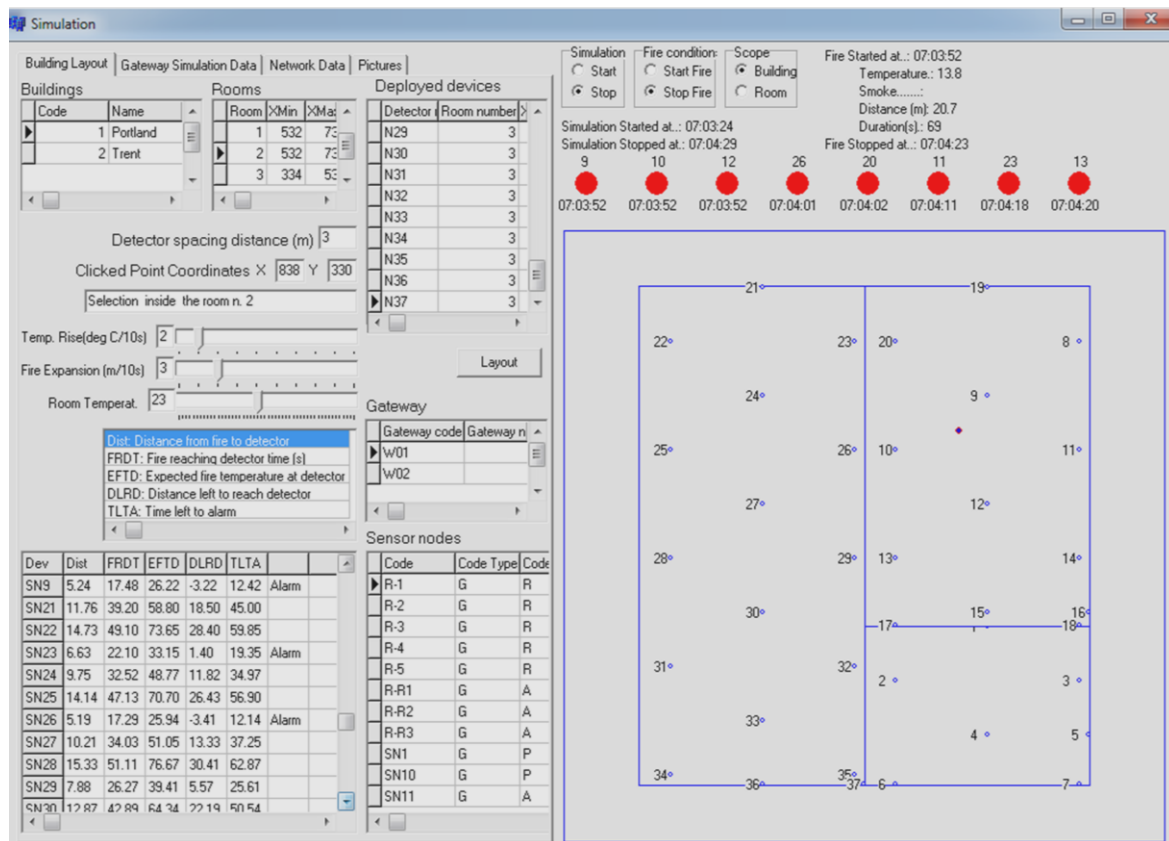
Simulation

Building Layout | Gateway Simulation Data | Network Data | Pictures

Buildings

| Code | Name |
|---|---|
| 1 | Portland |
| 2 | Trent |

Rooms

| Room | XMin | XMa |
|---|---|---|
| 1 | 532 | 73 |
| 2 | 532 | 73 |
| 3 | 334 | 53 |

Deployed devices

| Detector | Room number |
|---|---|
| N29 | 3 |
| N30 | 3 |
| N31 | 3 |
| N32 | 3 |
| N33 | 3 |
| N34 | 3 |
| N35 | 3 |
| N36 | 3 |
| N37 | 3 |

Detector spacing distance (m) 3

Clicked Point Coordinates X 838 Y 330

Selection inside the room n. 2

Temp. Rise(deg C/10s) 2

Fire Expansion (m/10s) 3

Room Temperat. 23

Layout

Dist: Distance from fire to detector
FRDT: Fire reaching detector time (s)
EFTD: Expected fire temperature at detector
DLRD: Distance left to reach detector
TLTA: Time left to alarm

Gateway

| Gateway code | Gateway n |
|---|---|
| W01 | |
| W02 | |

Sensor nodes

| Code | Code Type | Code |
|---|---|---|
| R-1 | G | R |
| R-2 | G | R |
| R-3 | G | R |
| R-4 | G | R |
| R-5 | G | R |
| R-R1 | G | A |
| R-R2 | G | A |
| R-R3 | G | A |
| SN1 | G | P |
| SN10 | G | P |
| SN11 | G | A |

| Dev | Dist | FRDT | EFTD | DLRD | TLTA | |
|---|---|---|---|---|---|---|
| SN9 | 5.24 | 17.48 | 26.22 | -3.22 | 12.42 | Alarm |
| SN21 | 11.76 | 39.20 | 58.80 | 18.50 | 45.00 | |
| SN22 | 14.73 | 49.10 | 73.65 | 28.40 | 59.85 | |
| SN23 | 6.63 | 22.10 | 33.15 | 1.40 | 19.35 | Alarm |
| SN24 | 9.75 | 32.52 | 48.77 | 11.82 | 34.97 | |
| SN25 | 14.14 | 47.13 | 70.70 | 26.43 | 56.90 | |
| SN26 | 5.19 | 17.29 | 25.94 | -3.41 | 12.14 | Alarm |
| SN27 | 10.21 | 34.03 | 51.05 | 13.33 | 37.25 | |
| SN28 | 15.33 | 51.11 | 76.67 | 30.41 | 62.87 | |
| SN29 | 7.88 | 26.27 | 39.41 | 5.57 | 25.61 | |
| SN30 | 12.87 | 42.89 | 64.34 | 22.19 | 50.54 | |

Simulation: Start, Stop
Fire condition: Start Fire, Stop Fire
Scope: Building, Room

Fire Started at..: 07:03:52
Temperature.: 13.8
Smoke.......:
Distance (m): 20.7
Duration(s).: 69
Fire Stopped at..: 07:04:23

Simulation Started at..: 07:03:24
Simulation Stopped at..: 07:04:29

9 07:03:52
10 07:03:52
12 07:03:52
26 07:04:01
20 07:04:02
11 07:04:11
23 07:04:18
13 07:04:20

21 19 22 23 20 8 24 9 25 26 10 11 27 12 28 29 13 14 30 15 16 17 18 31 32 2 3 33 4 5 34 35 36 37 6 7